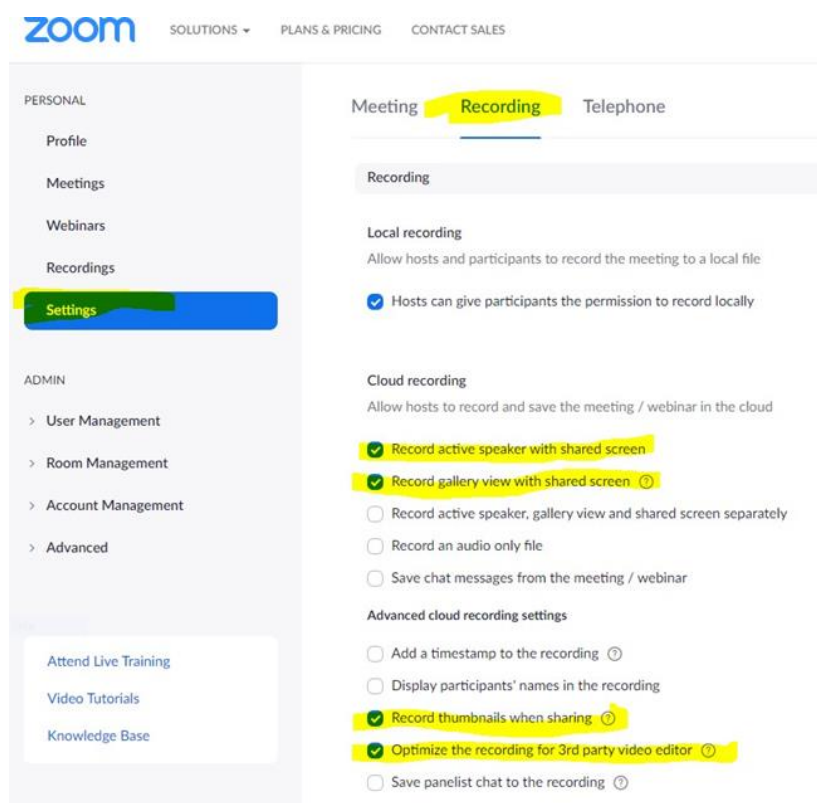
zoom SOLUTIONS PLANS & PRICING CONTACT SALES

PERSONAL
Profile
Meetings
Webinars
Recordings
Settings

ADMIN
User Management
Room Management
Account Management
Advanced

Attend Live Training
Video Tutorials
Knowledge Base

Meeting Recording Telephone

Recording

Local recording
Allow hosts and participants to record the meeting to a local file
Hosts can give participants the permission to record locally

Cloud recording
Allow hosts to record and save the meeting / webinar in the cloud
Record active speaker with shared screen
Record gallery view with shared screen
Record active speaker, gallery view and shared screen separately
Record an audio only file
Save chat messages from the meeting / webinar
Advanced cloud recording settings
Add a timestamp to the recording
Display participants' names in the recording
Record thumbnails when sharing
Optimize the recording for 3rd party video editor
Save panelist chat to the recording